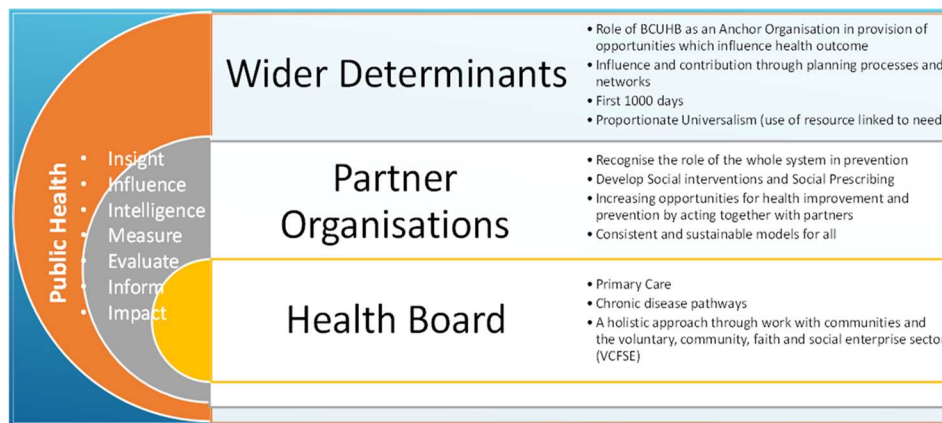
Public Health

• Insight
• Influence
• Intelligence
• Measure
• Evaluate
• Inform
• Impact

Wider Determinants

• Role of BCUHB as an Anchor Organisation in provision of opportunities which influence health outcome
• Influence and contribution through planning processes and networks
• First 1000 days
• Proportionate Universalism (use of resource linked to need

Partner Organisations

• Recognise the role of the whole system in prevention
• Develop Social interventions and Social Prescribing
• Increasing opportunities for health improvement and prevention by acting together with partners
• Consistent and sustainable models for all

Health Board

• Primary Care
• Chronic disease pathways
• A holistic approach through work with communities and the voluntary, community, faith and social enterprise sector (VCFSE)